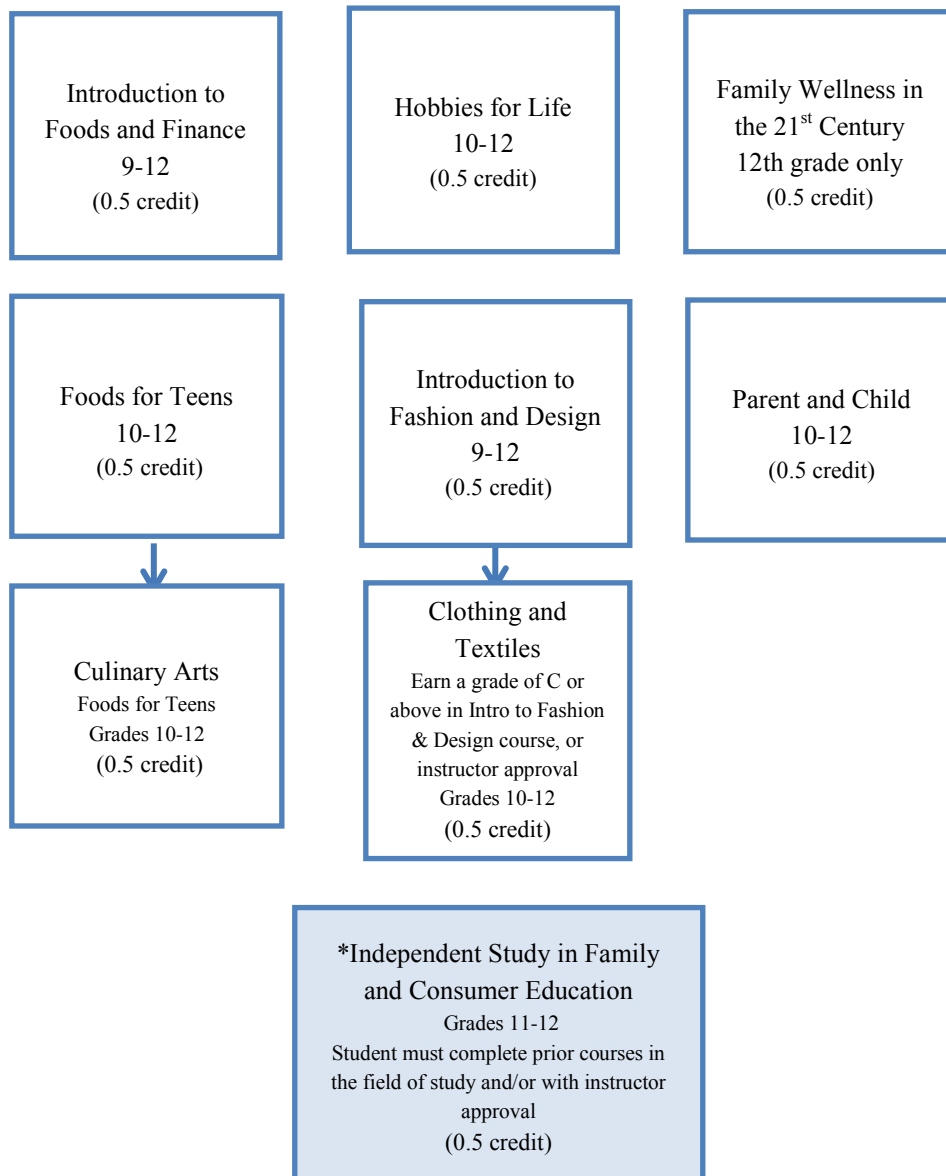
Introduction to Foods and Finance
9-12
(0.5 credit)

Hobbies for Life
10-12
(0.5 credit)

Family Wellness in the 21$^{st}$ Century
12th grade only
(0.5 credit)

Foods for Teens
10-12
(0.5 credit)

Introduction to Fashion and Design
9-12
(0.5 credit)

Parent and Child
10-12
(0.5 credit)

Culinary Arts
Foods for Teens
Grades 10-12
(0.5 credit)

Clothing and Textiles
Earn a grade of C or above in Intro to Fashion & Design course, or instructor approval
Grades 10-12
(0.5 credit)

*Independent Study in Family and Consumer Education
Grades 11-12
Student must complete prior courses in the field of study and/or with instructor approval
(0.5 credit)